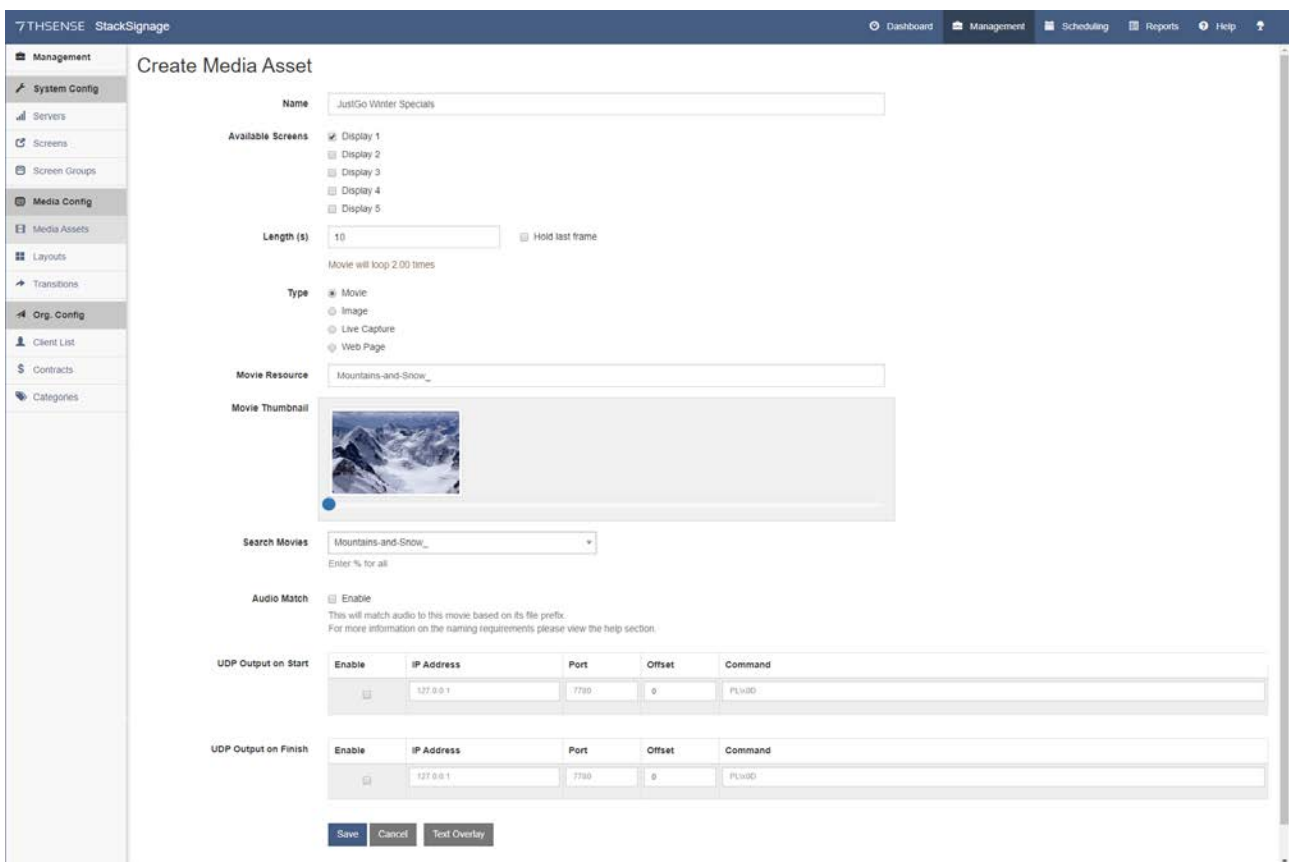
7THSENSE StackSignage

Dashboard Management Scheduling Reports Help

Management
System Config
Servers
Screens
Screen Groups
Media Config
Media Assets
Layouts
Transitions
Org. Config
Client List
Contracts
Categories

Create Media Asset

Name JustGo Winter Specials

Available Screens
Display 1
Display 2
Display 3
Display 4
Display 5

Length (s) 10 Hold last frame

Movie will loop 2.00 times

Type
Movie
Image
Live Capture
Web Page

Movie Resource Mountains-and-Snow_

Movie Thumbnail

Search Movies Mountains-and-Snow_

Enter % for all

Audio Match Enable

This will match audio to this movie based on its file prefix.
For more information on the naming requirements please view the help section.

UDP Output on Start

| Enable | IP Address | Port | Offset | Command |
|---|---|---|---|---|
| | 127.0.0.1 | 7780 | 0 | PL\x0D |

UDP Output on Finish

| Enable | IP Address | Port | Offset | Command |
|---|---|---|---|---|
| | 127.0.0.1 | 7780 | 0 | PL\x0D |

Save Cancel Text Overlay